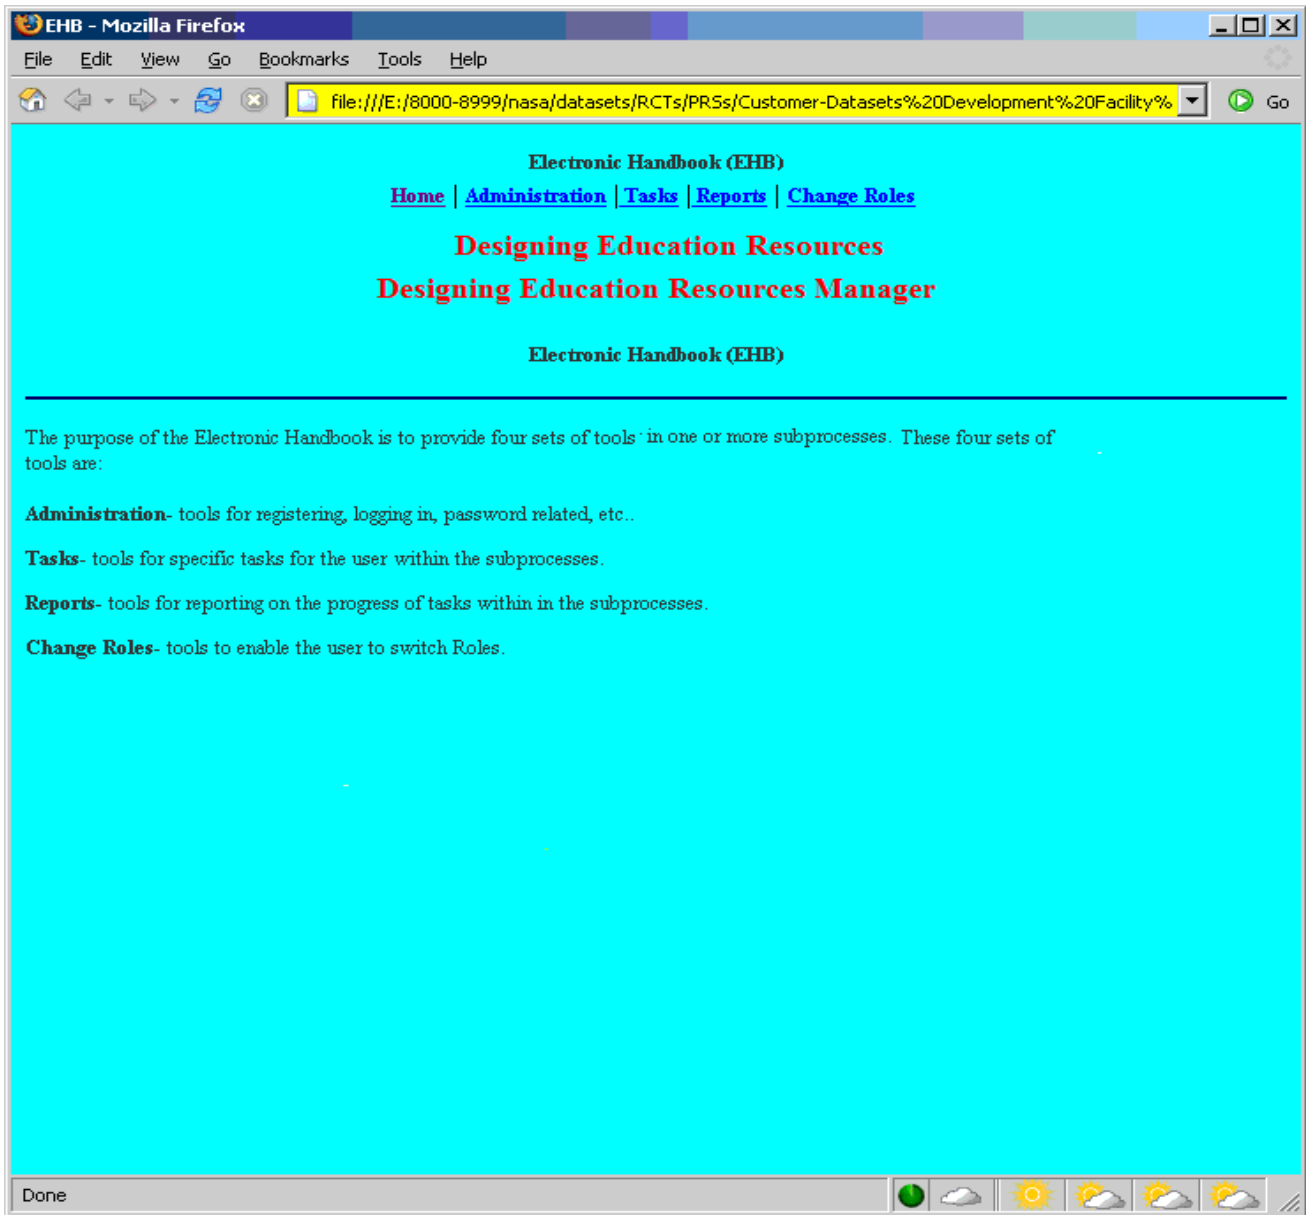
EHB - Mozilla Firefox

File Edit View Go Bookmarks Tools Help

file:///E:/8000-8999/nasa/datasets/RCTs/PRSs/Customer-Datasets%20Development%20Facility%

Go

Electronic Handbook (EHB)

Home | Administration | Tasks | Reports | Change Roles

Designing Education Resources

Designing Education Resources Manager

Electronic Handbook (EHB)

The purpose of the Electronic Handbook is to provide four sets of tools in one or more subprocesses. These four sets of tools are:

**Administration**- tools for registering, logging in, password related, etc..

**Tasks**- tools for specific tasks for the user within the subprocesses.

**Reports**- tools for reporting on the progress of tasks within in the subprocesses.

**Change Roles**- tools to enable the user to switch Roles.

Done